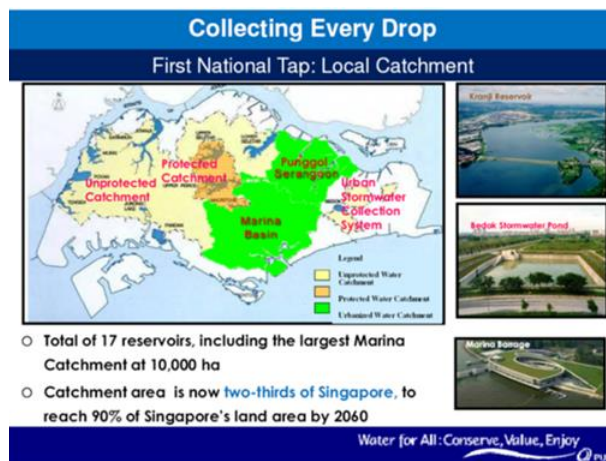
Collecting Every Drop

First National Tap: Local Catchment

Unprotected Catchment

Protected Catchment

Punggol-Serangoon

Marina Basin

Urban Stormwater Collection System

Legend

Unprotected Water Catchment

Protected Water Catchment

Urbanized Water Catchment

Kranji Reservoir

Bedok Stormwater Pond

Marina Barrage

○ Total of 17 reservoirs, including the largest Marina Catchment at 10,000 ha

○ Catchment area is now two-thirds of Singapore, to reach 90% of Singapore's land area by 2060

Water for All: Conserve, Value, Enjoy